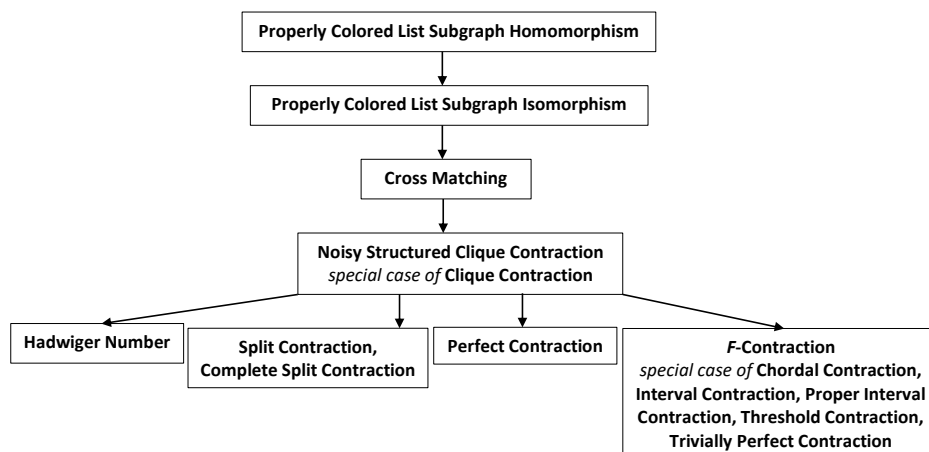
Properly Colored List Subgraph Homomorphism

Properly Colored List Subgraph Isomorphism

Cross Matching

Noisy Structured Clique Contraction
special case of Clique Contraction

Hadwiger Number

Split Contraction, Complete Split Contraction

Perfect Contraction

$F$-Contraction
special case of Chordal Contraction, Interval Contraction, Proper Interval Contraction, Threshold Contraction, Trivially Perfect Contraction